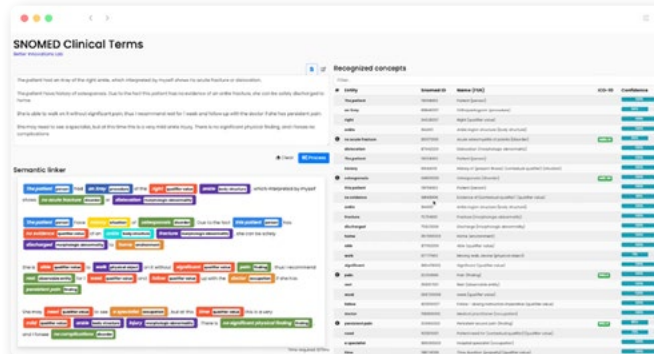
SNOMED Clinical Terms

Better Innovations Lab

The patient had an Xray of the right ankle, which interpreted by myself shows no acute fracture or dislocation.

The patient have history of osteoporosis. Due to the fact this patient has no evidence of an ankle fracture, she can be safely discharged to home.

She is able to walk on it without significant pain. I recommend rest for 1 week and follow up with the doctor if she has persistent pain.

She may need to see a specialist, but at this time this is a very mild ankle injury. There is no significant physical finding, and I foresee no complications.

Clear

Process

Semantic linker

Recognized concepts

Filter

| # | Entity | Snomed ID | Name (FSN) | ICD-10 | Confidence |
|---|---|---|---|---|---|
| | The patient | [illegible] | Patient (person) | | |
| | an Xray | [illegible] | Radiographic imaging procedure (procedure) | | |
| | right | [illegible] | Right (qualifier value) | | |
| | ankle | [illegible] | Ankle region structure (body structure) | | |
| | no acute fracture | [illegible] | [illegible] | | |
| | dislocation | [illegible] | Dislocation (morphologic abnormality) | | |
| | The patient | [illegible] | Patient (person) | | |
| | history | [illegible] | History of (contextual qualifier) (qualifier value) | | |
| | osteoporosis | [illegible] | Osteoporosis (disorder) | | |
| | this patient | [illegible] | Patient (person) | | |
| | no evidence | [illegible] | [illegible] | | |
| | ankle | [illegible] | Ankle region structure (body structure) | | |
| | fracture | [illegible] | Fracture (morphologic abnormality) | | |
| | discharged | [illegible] | Discharge (morphologic abnormality) | | |
| | home | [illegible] | Home (environment) | | |
| | walk | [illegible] | Walking (observable entity) | | |
| | significant | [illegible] | Significant (qualifier value) | | |
| | pain | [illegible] | Pain (finding) | | |
| | rest | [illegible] | Rest (observable entity) | | |
| | week | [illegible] | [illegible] | | |
| | follow | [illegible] | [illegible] | | |
| | doctor | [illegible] | Doctor (occupation) | | |
| | persistent pain | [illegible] | Persistent pain (finding) | | |
| | need | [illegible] | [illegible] | | |
| | a specialist | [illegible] | Hospital specialist (occupation) | | |